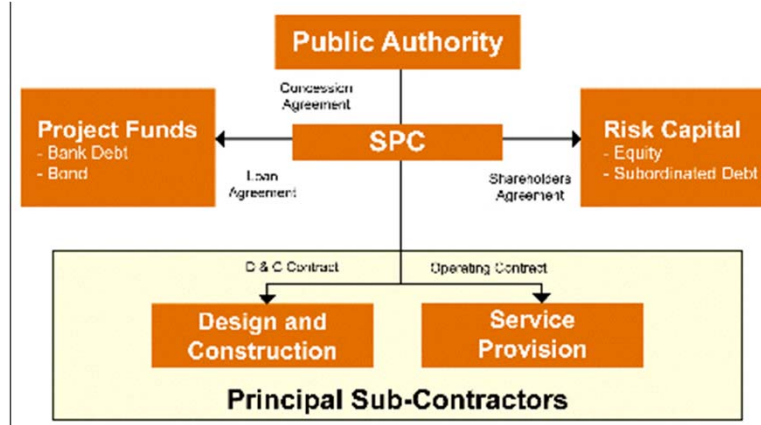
Public Authority

Concession Agreement

Project Funds
- Bank Debt
- Bond

SPC

Risk Capital
- Equity
- Subordinated Debt

Loan Agreement

Shareholders Agreement

D & C Contract

Operating Contract

Design and Construction

Service Provision

Principal Sub-Contractors